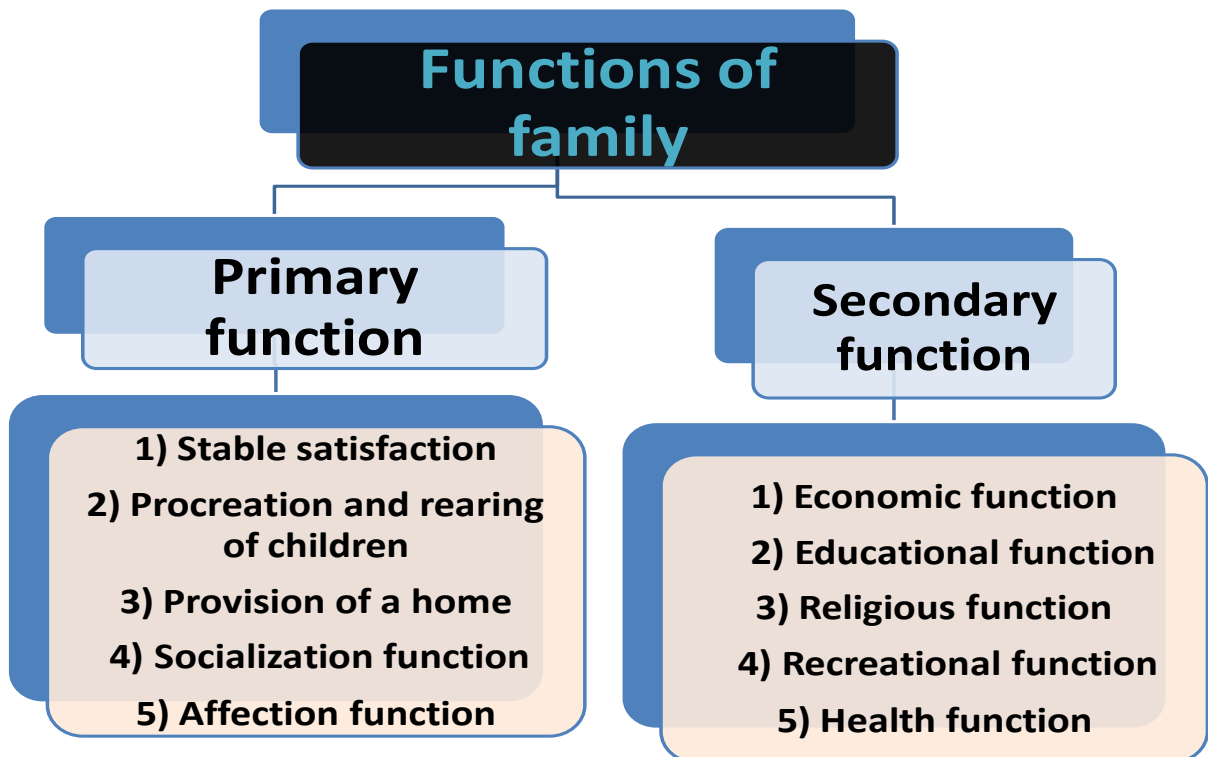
Functions of family

Primary function

1) Stable satisfaction
2) Procreation and rearing of children
3) Provision of a home
4) Socialization function
5) Affection function

Secondary function

1) Economic function
2) Educational function
3) Religious function
4) Recreational function
5) Health function